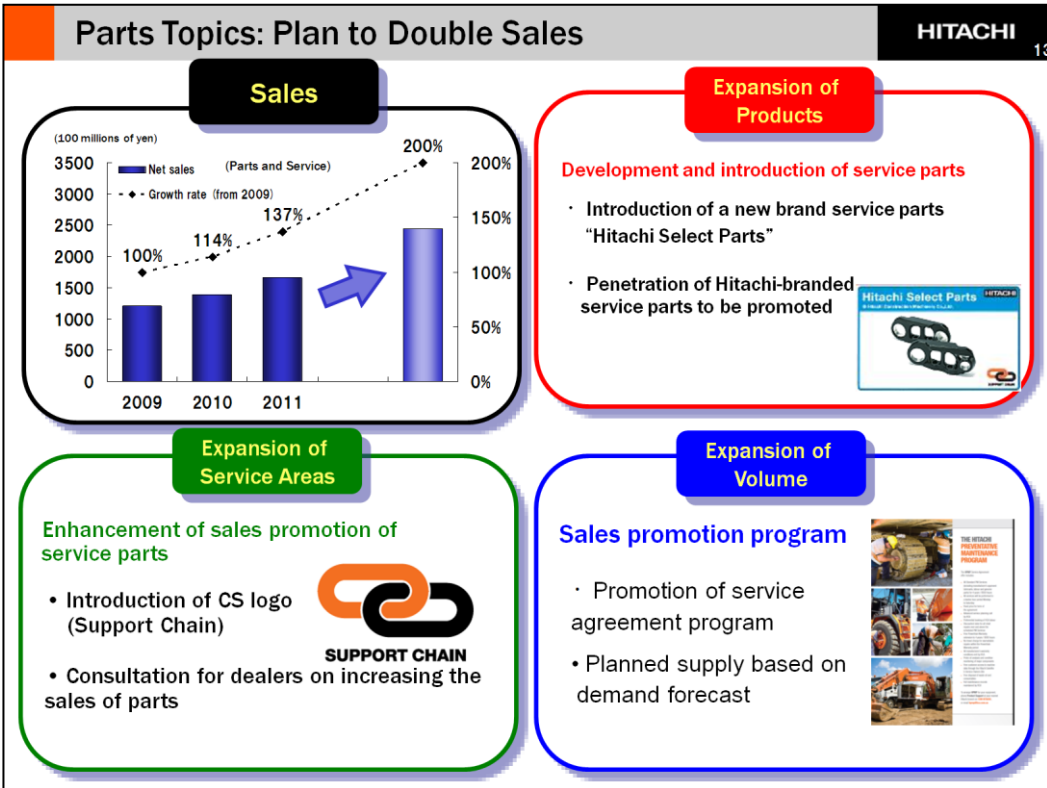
Parts Topics: Plan to Double Sales

HITACHI

13

Sales

(100 millions of yen)

Net sales (Parts and Service)

Growth rate (from 2009)

3500
3000
2500
2000
1500
1000
500
0

200%
150%
100%
50%
0%

100%
114%
137%
200%

2009 2010 2011

Expansion of Products

Development and introduction of service parts

・ Introduction of a new brand service parts "Hitachi Select Parts"

・ Penetration of Hitachi-branded service parts to be promoted

Hitachi Select Parts HITACHI

Expansion of Service Areas

Enhancement of sales promotion of service parts

• Introduction of CS logo (Support Chain)

SUPPORT CHAIN

• Consultation for dealers on increasing the sales of parts

Expansion of Volume

Sales promotion program

・ Promotion of service agreement program

• Planned supply based on demand forecast

THE HITACHI PREVENTATIVE MAINTENANCE PROGRAM